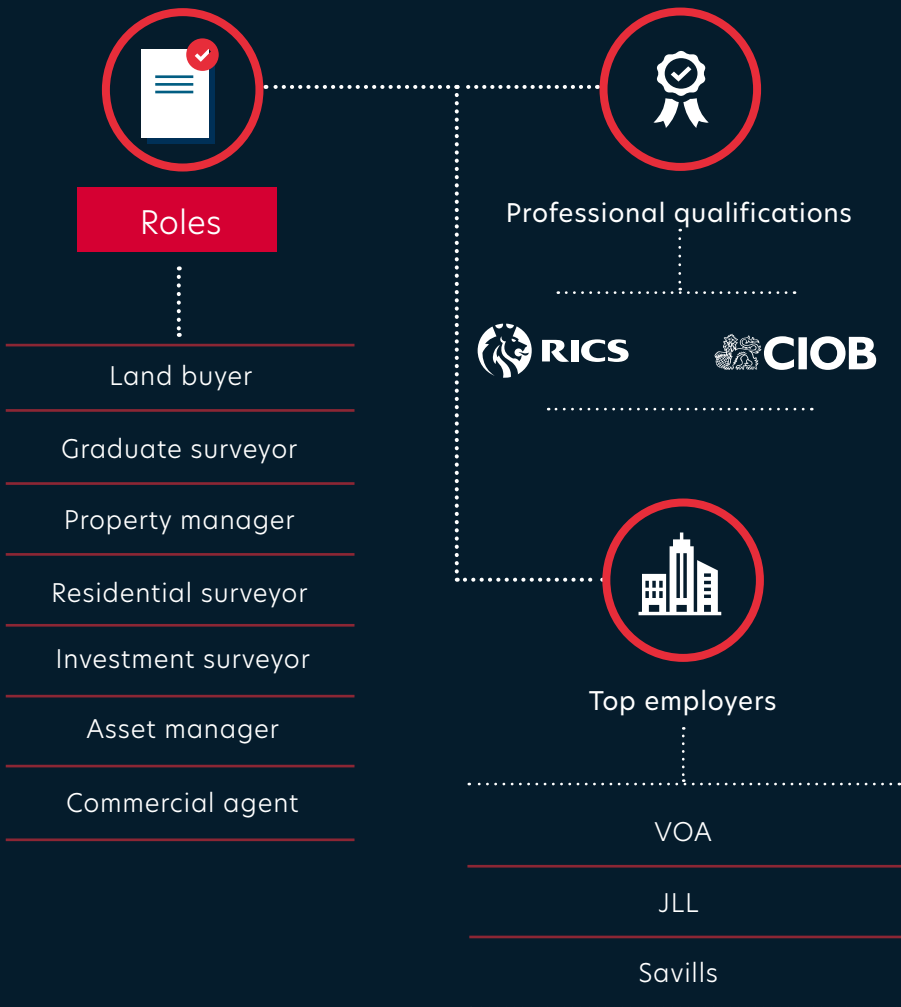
Roles

Land buyer

Graduate surveyor

Property manager

Residential surveyor

Investment surveyor

Asset manager

Commercial agent

Professional qualifications

RICS

CIOB

Top employers

VOA

JLL

Savills